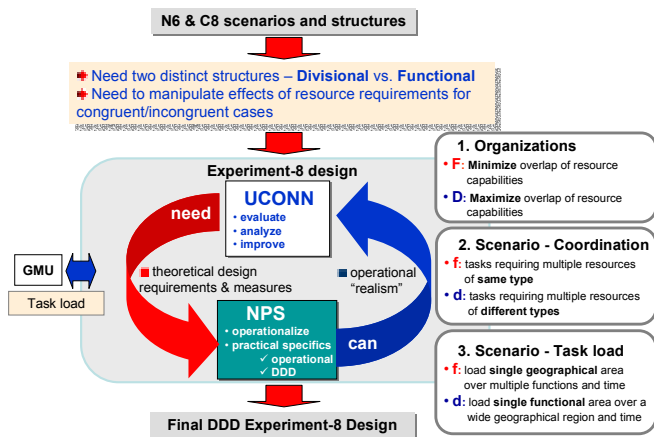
N6 & C8 scenarios and structures

Need two distinct structures – Divisional vs. Functional
Need to manipulate effects of resource requirements for congruent/incongruent cases

Experiment-8 design

UCONN
• evaluate
• analyze
• improve

need

theoretical design requirements & measures

operational "realism"

GMU

Task load

NPS
• operationalize
• practical specifics
✓ operational
✓ DDD

can

Final DDD Experiment-8 Design

1. Organizations
• F: Minimize overlap of resource capabilities
• D: Maximize overlap of resource capabilities

2. Scenario - Coordination
• f: tasks requiring multiple resources of same type
• d: tasks requiring multiple resources of different types

3. Scenario - Task load
• f: load single geographical area over multiple functions and time
• d: load single functional area over a wide geographical region and time